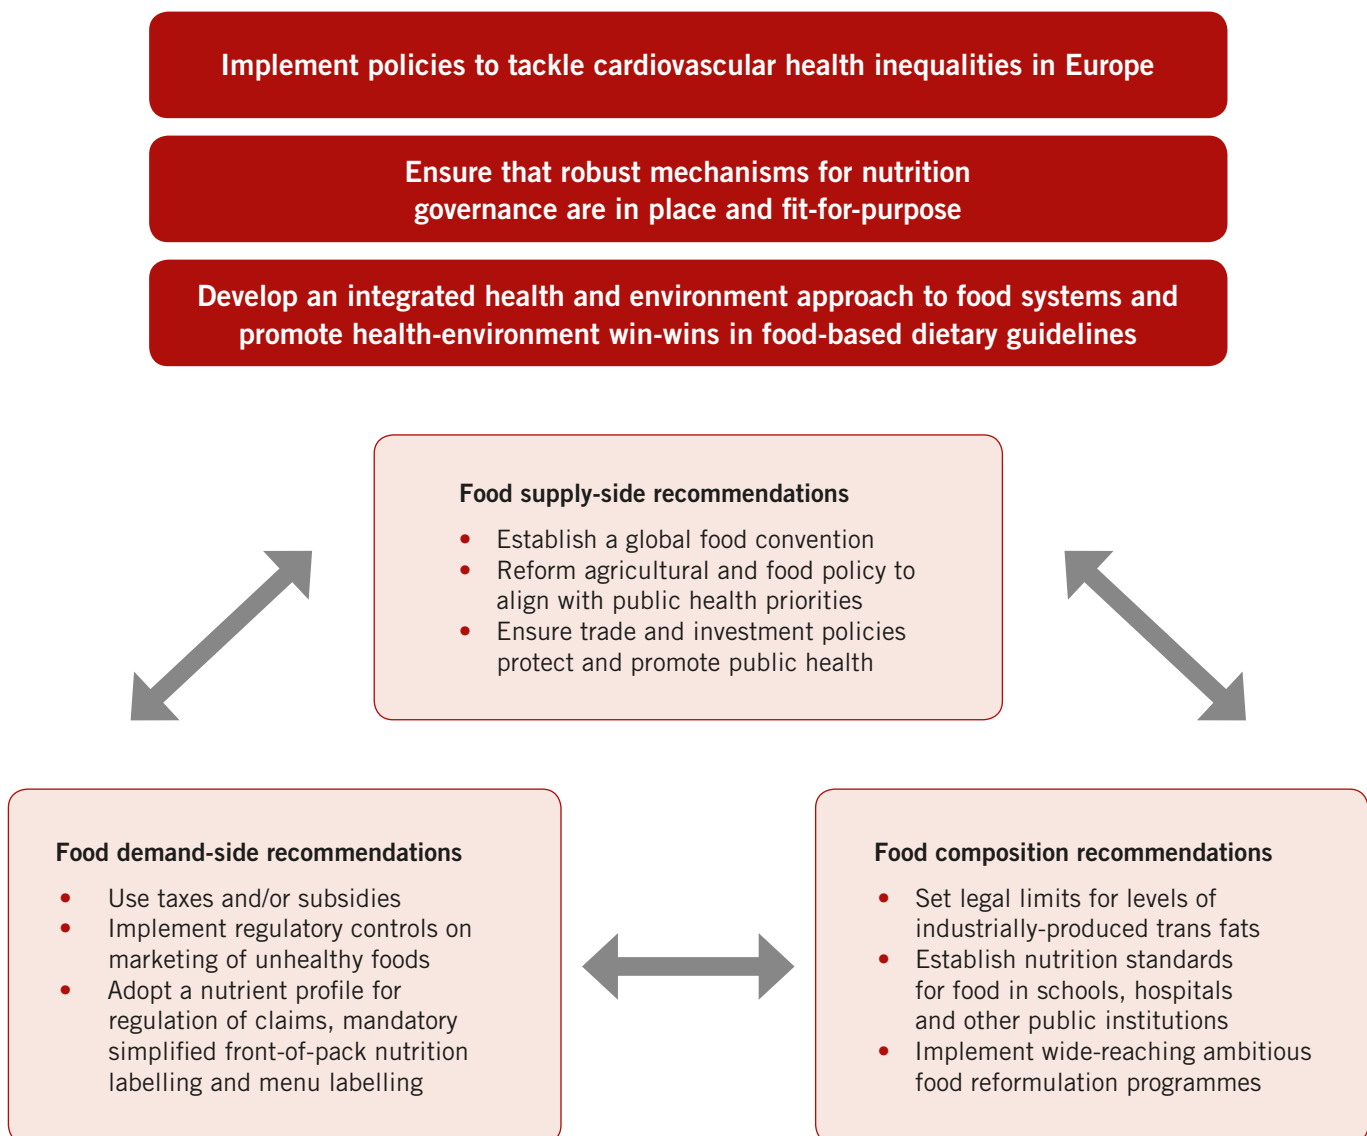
Implement policies to tackle cardiovascular health inequalities in Europe

Ensure that robust mechanisms for nutrition governance are in place and fit-for-purpose

Develop an integrated health and environment approach to food systems and promote health-environment win-wins in food-based dietary guidelines

Food supply-side recommendations

- Establish a global food convention
- Reform agricultural and food policy to align with public health priorities
- Ensure trade and investment policies protect and promote public health

Food demand-side recommendations

- Use taxes and/or subsidies
- Implement regulatory controls on marketing of unhealthy foods
- Adopt a nutrient profile for regulation of claims, mandatory simplified front-of-pack nutrition labelling and menu labelling

Food composition recommendations

- Set legal limits for levels of industrially-produced trans fats
- Establish nutrition standards for food in schools, hospitals and other public institutions
- Implement wide-reaching ambitious food reformulation programmes